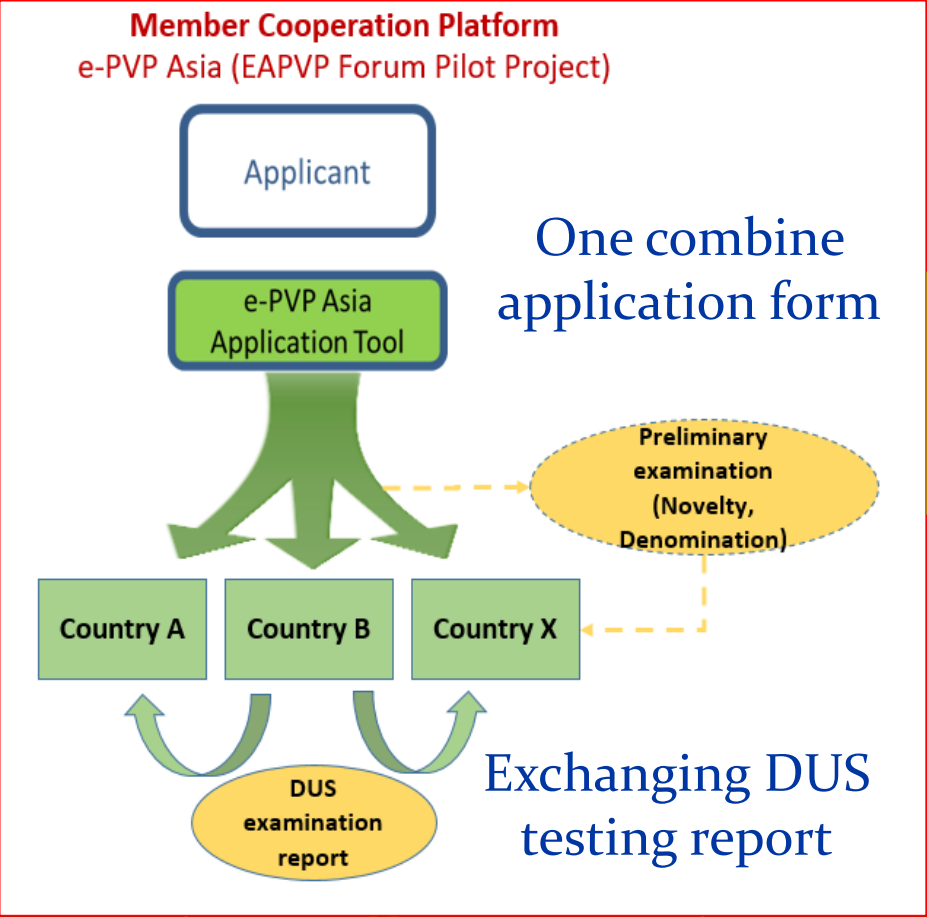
Member Cooperation Platform
e-PVP Asia (EAPVP Forum Pilot Project)

Applicant

One combine application form

e-PVP Asia Application Tool

Preliminary examination (Novelty, Denomination)

Country A

Country B

Country X

DUS examination report

Exchanging DUS testing report